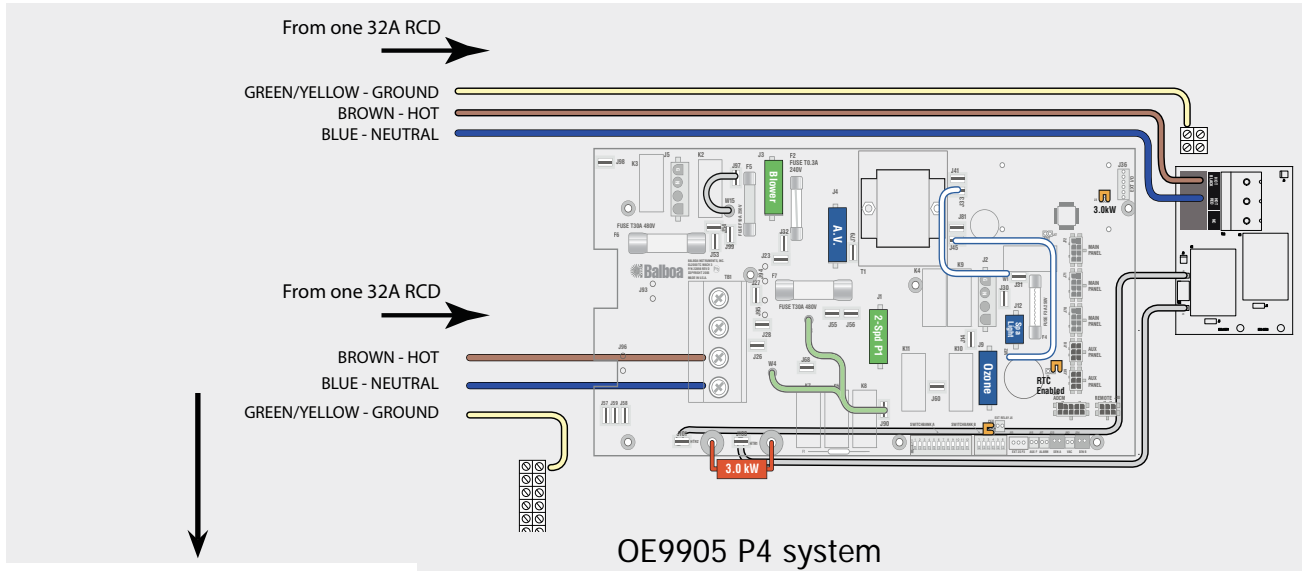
From one 32A RCD

GREEN/YELLOW - GROUND
BROWN - HOT
BLUE - NEUTRAL

Blower
A.V.
FUSE T0.3A 240V
FUSE T30A 480V
Balboa
3.0kW
MAIN PANEL
MAIN PANEL
AUX PANEL
AUX PANEL

From one 32A RCD

BROWN - HOT
BLUE - NEUTRAL
GREEN/YELLOW - GROUND

FUSE T30A 480V
2-Spd P1
Spa Light
Ozone
RTC Enabled
3.0 kW

OE9905 P4 system